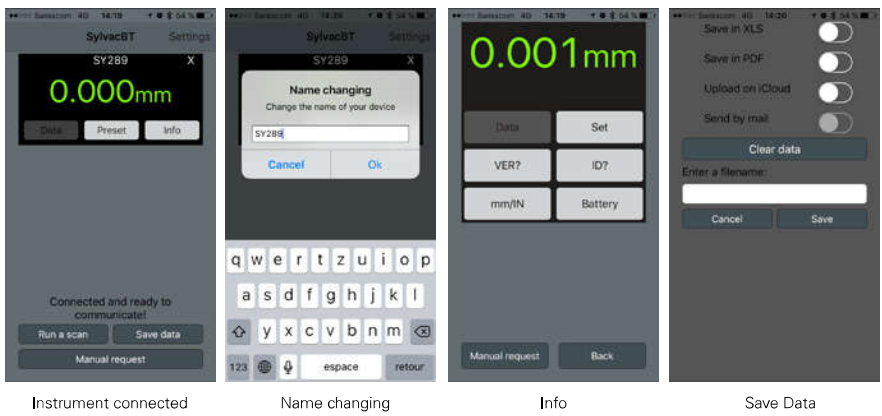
Swisscom 4G 14:19 54 %

SylvacBT Settings

SY289 X

0.000mm

Data Preset Info

Connected and ready to communicate!

Run a scan Save data

Manual request

Instrument connected

Swisscom 4G 14:19 54 %

SylvacBT Settings

SY289

Name changing

Change the name of your device

SY289

Cancel Ok

q w e r t z u i o p

a s d f g h j k l

y x c v b n m

123 espace retour

Name changing

Swisscom 4G 14:19 54 %

0.001mm

Data Set

VER? ID?

mm/IN Battery

Manual request Back

Info

Swisscom 4G 14:20 54 %

Save in XLS

Save in PDF

Upload on iCloud

Send by mail

Clear data

Enter a filename:

Cancel Save

Save Data